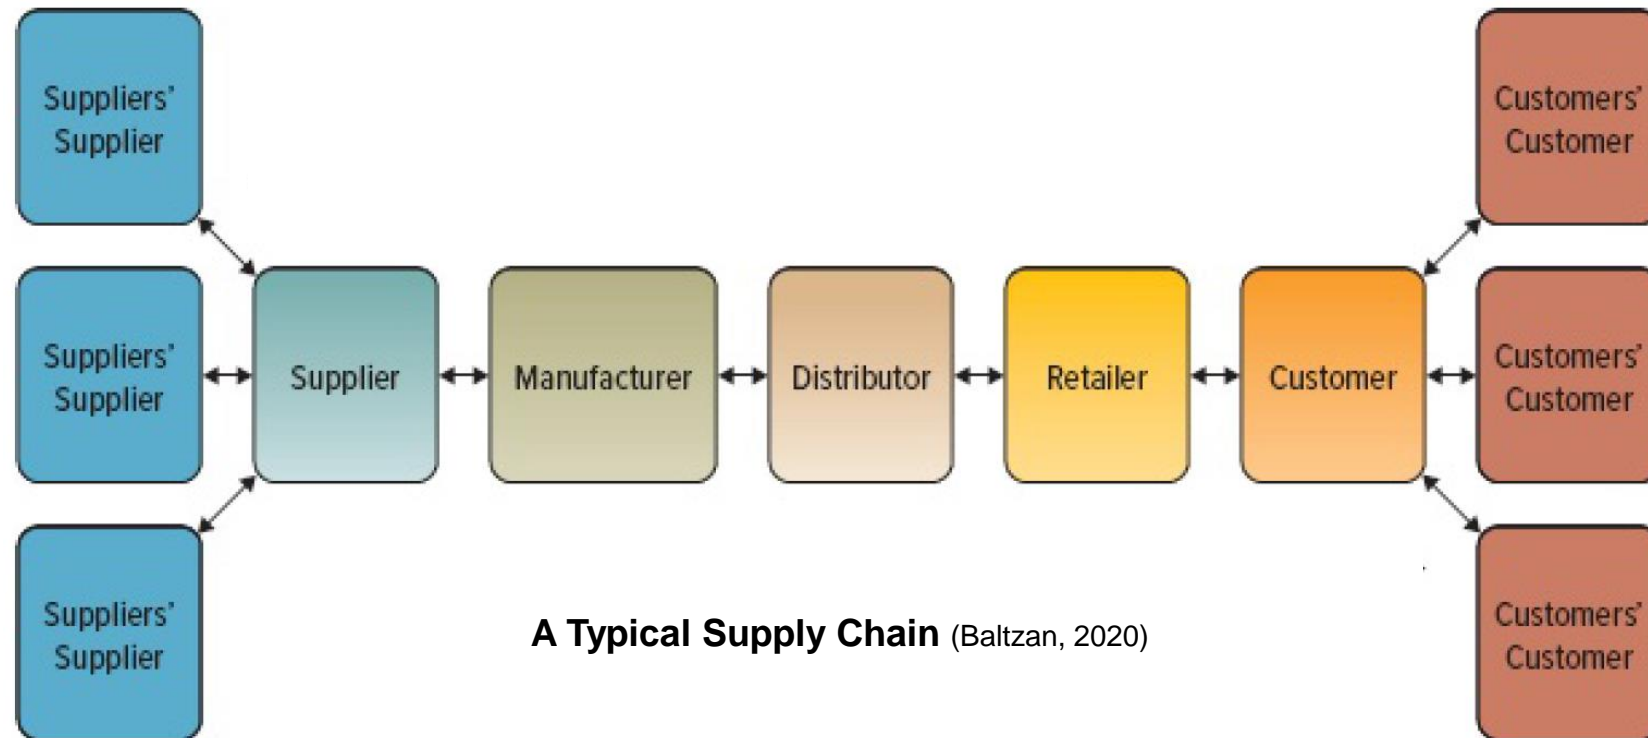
Suppliers' Supplier

Suppliers' Supplier

Suppliers' Supplier

Supplier

Manufacturer

Distributor

Retailer

Customer

Customers' Customer

Customers' Customer

Customers' Customer

**A Typical Supply Chain** (Baltzan, 2020)